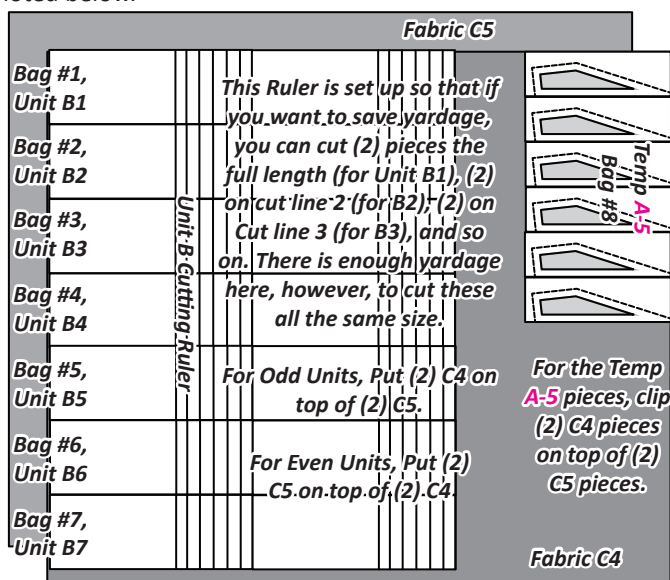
noted below.

Fabric C5

Bag #1, Unit B1

Bag #2, Unit B2

Bag #3, Unit B3

Bag #4, Unit B4

Bag #5, Unit B5

Bag #6, Unit B6

Bag #7, Unit B7

Unit B Cutting Ruler

This Ruler is set up so that if you want to save yardage, you can cut (2) pieces the full length (for Unit B1), (2) on cut line 2 (for B2), (2) on Cut line 3 (for B3), and so on. There is enough yardage here, however, to cut these all the same size.

For Odd Units, Put (2) C4 on top of (2) C5.

For Even Units, Put (2) C5 on top of (2) C4.

Temp A-5 All Bag #8

For the Temp A-5 pieces, clip (2) C4 pieces on top of (2) C5 pieces.

Fabric C4